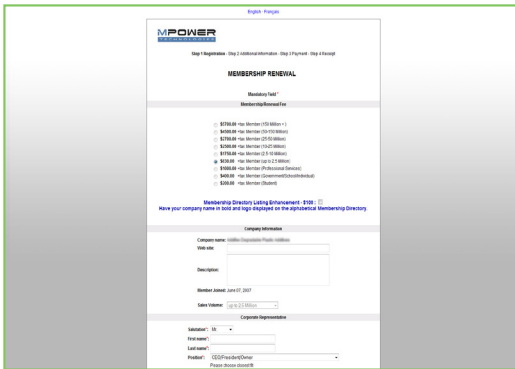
English · Français

MPOWER
TECHNOLOGIES

Step 1 Registration - Step 2 Additional Information - Step 3 Payment - Step 4 Receipt

MEMBERSHIP RENEWAL

Mandatory field *

Membership Renewal Fee

$5700.00 - Member (150 Million + )
$4500.00 - Member (50-150 Million)
$2700.00 - Member (25-50 Million)
$2500.00 - Member (10-25 Million)
$1750.00 - Member (2.5-10 Million)
$630.00 - Member (up to 2.5 Million)
$1000.00 - Member (Professional Services)
$400.00 - Member (Government/School/Individual)
$200.00 - Member (Student)

Membership Directory Listing Enhancement - $100 :
Have your company name in bold and logo displayed on the alphabetical Membership Directory.

Company Information

Company name: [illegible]
Web site:

Description:

Member Joined: June 07, 2007

Sales Volume: Up to 2.5 Million

Corporate Representative

Salutation*: Mr.
First name*:
Last name*:
Position*: CEO/President/Owner
Please choose closest fit